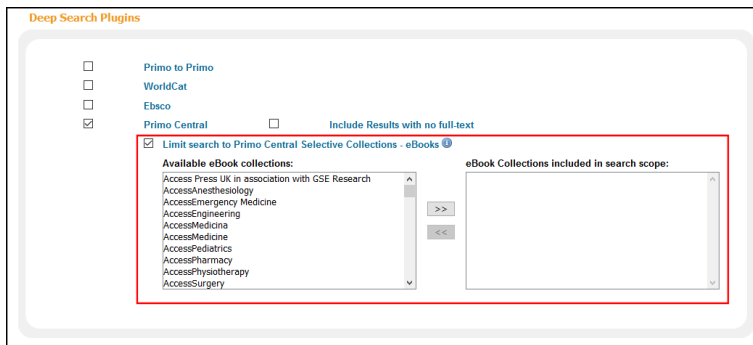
Deep Search Plugins

Primo to Primo
WorldCat
Ebsco
Primo Central
Include Results with no full-text

Limit search to Primo Central Selective Collections - eBooks

Available eBook collections:
Access Press UK in association with GSE Research
AccessAnesthesiology
AccessEmergency Medicine
AccessEngineering
AccessMedicina
AccessMedicine
AccessPediatrics
AccessPharmacy
AccessPhysiotherapy
AccessSurgery

>>
<<

eBook Collections included in search scope: